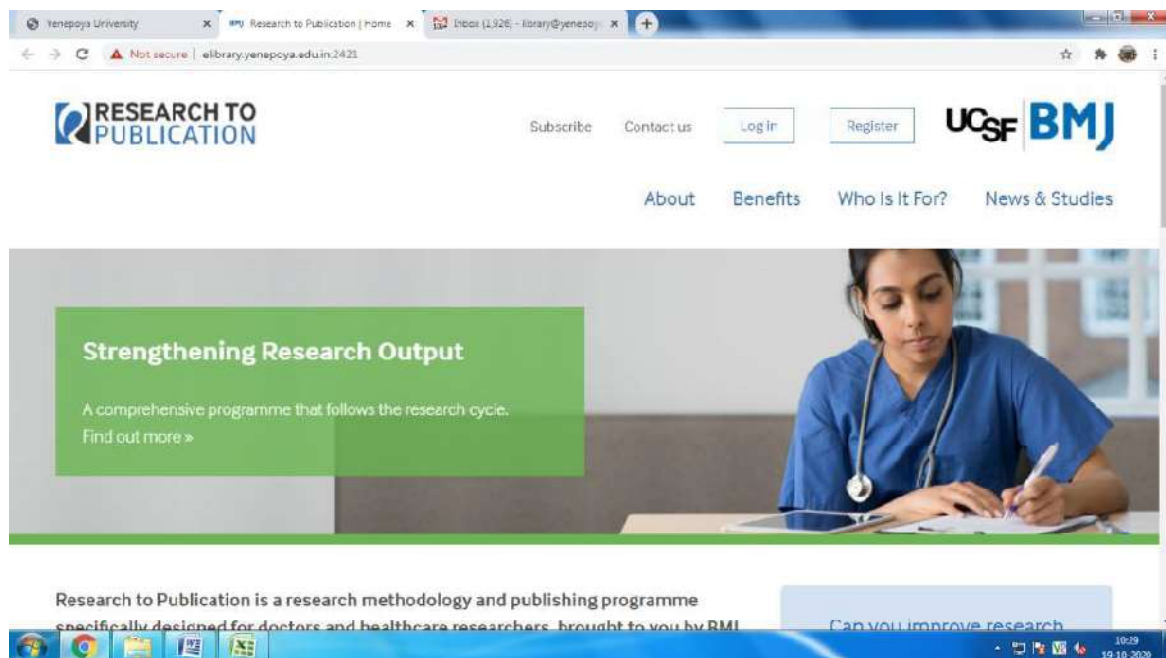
Yenepoya University
Research to Publication | Home
Inbox (1,926) - library@yenepoy
Not secure | elibrary.yenepoya.edu.in:2421

RESEARCH TO PUBLICATION

Subscribe Contact us Log in Register

UCSF BMJ

About Benefits Who Is It For? News & Studies

Strengthening Research Output

A comprehensive programme that follows the research cycle.
Find out more »

Research to Publication is a research methodology and publishing programme specifically designed for doctors and healthcare researchers, brought to you by BMJ

Can you improve research

10:29
19-10-2020